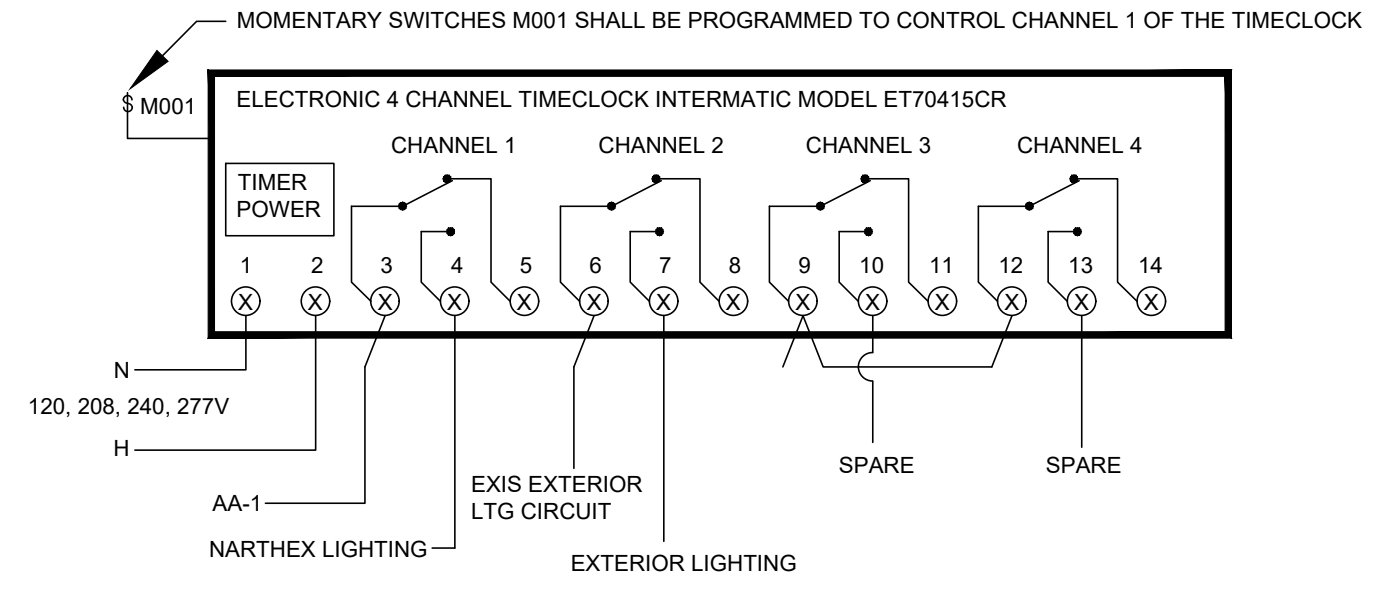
MOMENTARY SWITCHES M001 SHALL BE PROGRAMMED TO CONTROL CHANNEL 1 OF THE TIMECLOCK

$ M001

ELECTRONIC 4 CHANNEL TIMECLOCK INTERMATIC MODEL ET70415CR

TIMER POWER

CHANNEL 1

CHANNEL 2

CHANNEL 3

CHANNEL 4

1 2 3 4 5 6 7 8 9 10 11 12 13 14

N

120, 208, 240, 277V

H

AA-1

NARTHEX LIGHTING

EXIS EXTERIOR LTG CIRCUIT

EXTERIOR LIGHTING

SPARE

SPARE